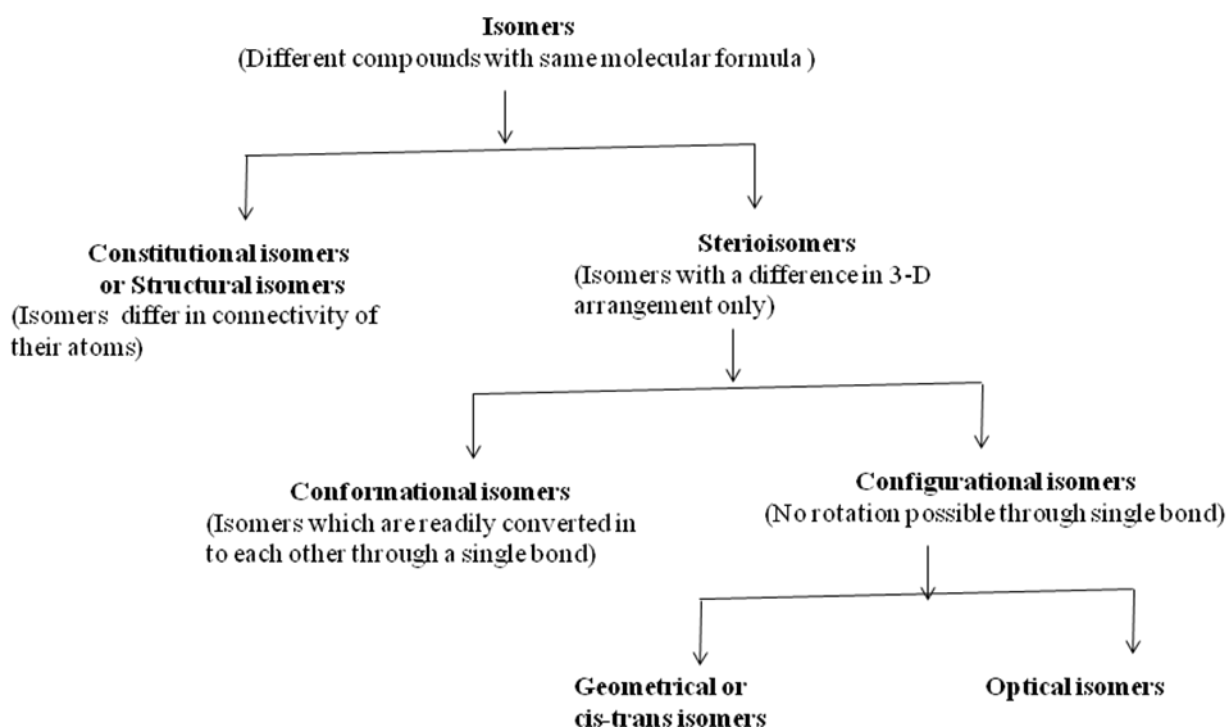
Isomers
(Different compounds with same molecular formula )

Constitutional isomers
or Structural isomers
(Isomers differ in connectivity of their atoms)

Sterioisomers
(Isomers with a difference in 3-D arrangement only)

Conformational isomers
(Isomers which are readily converted in to each other through a single bond)

Configurational isomers
(No rotation possible through single bond)

Geometrical or
cis-trans isomers

Optical isomers